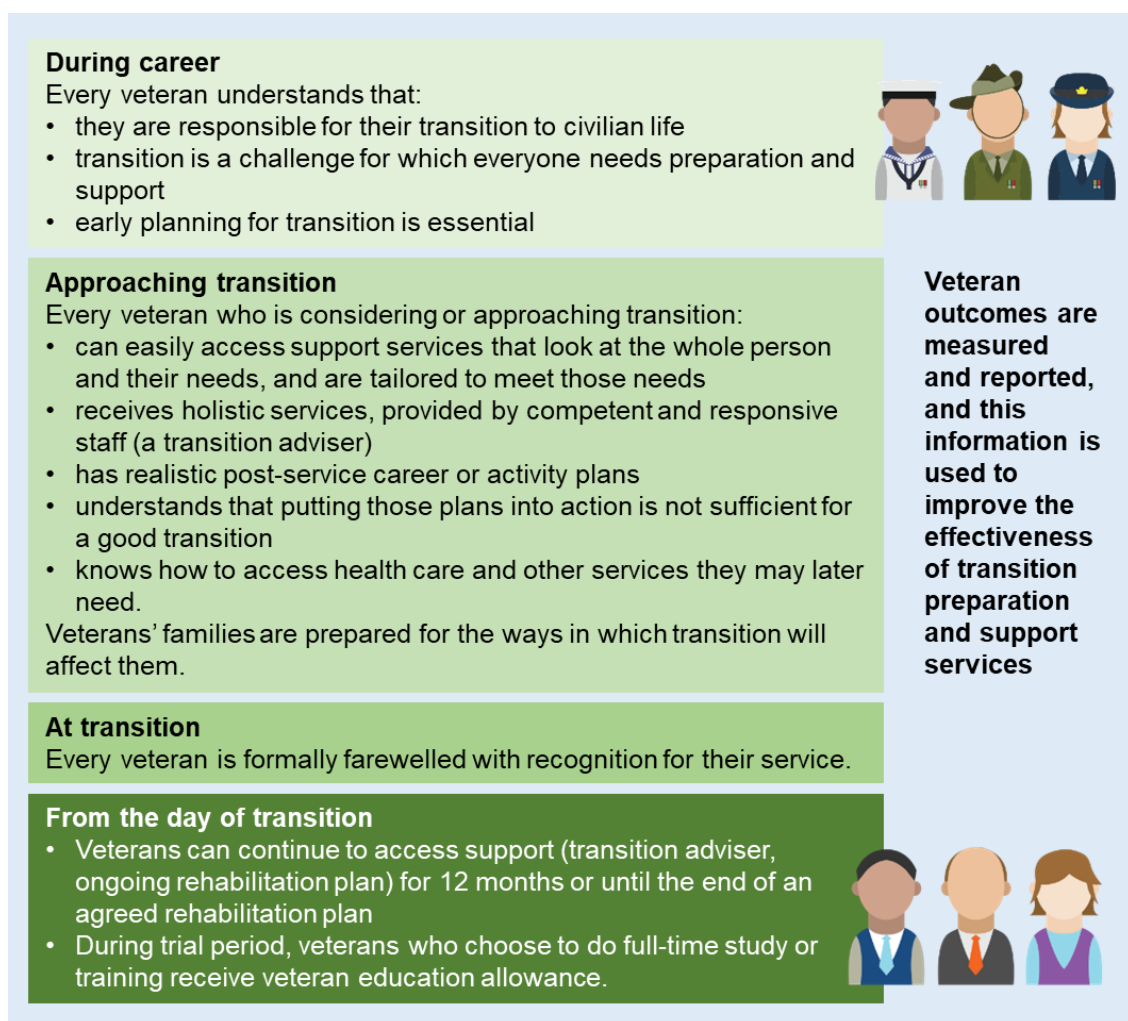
**During career**
Every veteran understands that:
- they are responsible for their transition to civilian life
- transition is a challenge for which everyone needs preparation and support
- early planning for transition is essential

**Approaching transition**
Every veteran who is considering or approaching transition:
- can easily access support services that look at the whole person and their needs, and are tailored to meet those needs
- receives holistic services, provided by competent and responsive staff (a transition adviser)
- has realistic post-service career or activity plans
- understands that putting those plans into action is not sufficient for a good transition
- knows how to access health care and other services they may later need.

Veterans' families are prepared for the ways in which transition will affect them.

**At transition**
Every veteran is formally farewelled with recognition for their service.

**From the day of transition**
- Veterans can continue to access support (transition adviser, ongoing rehabilitation plan) for 12 months or until the end of an agreed rehabilitation plan
- During trial period, veterans who choose to do full-time study or training receive veteran education allowance.

**Veteran outcomes are measured and reported, and this information is used to improve the effectiveness of transition preparation and support services**